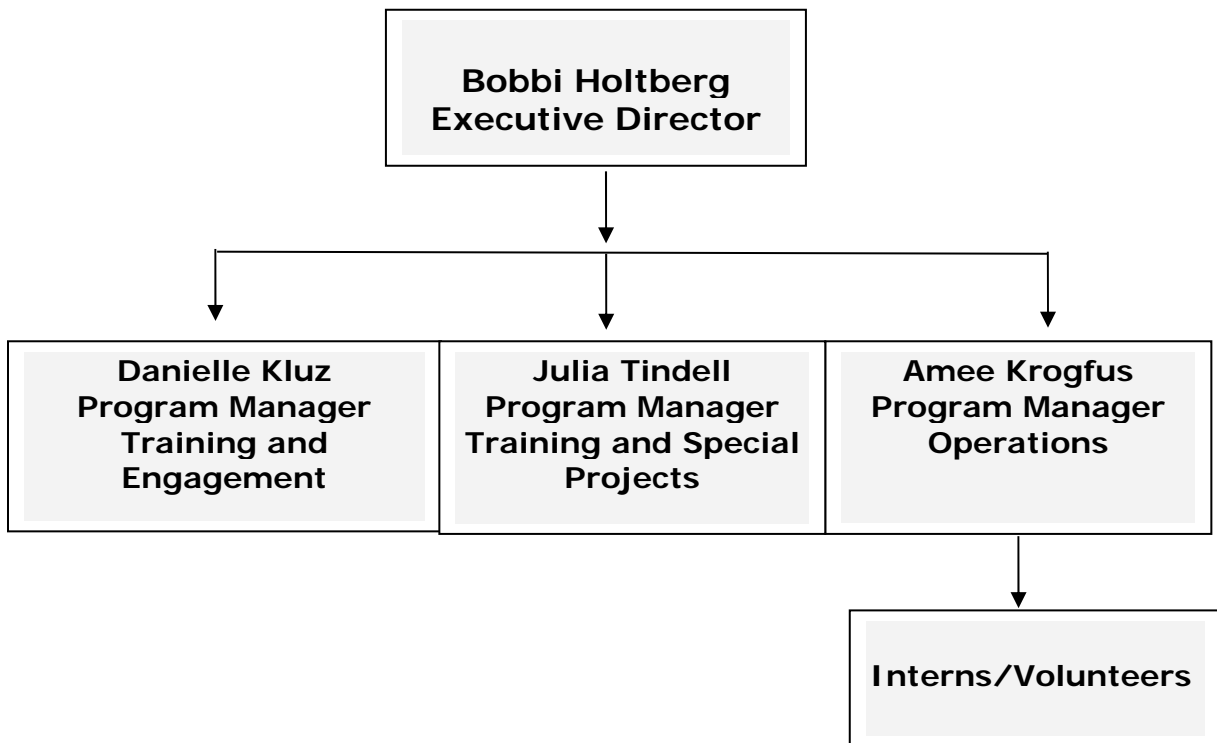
Bobbi Holtberg
Executive Director

Danielle Kluz
Program Manager
Training and Engagement

Julia Tindell
Program Manager
Training and Special Projects

Amee Krogfus
Program Manager
Operations

Interns/Volunteers